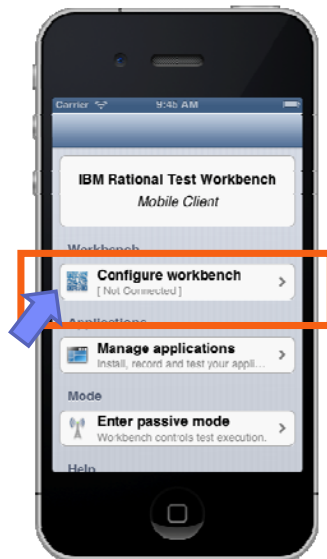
Carrier 9:46 AM

IBM Rational Test Workbench
Mobile Client

Workbench

Configure workbench
[ Not Connected ]

Applications

Manage applications
Install, record and test your appli...

Mode

Enter passive mode
Workbench controls test execution.

Help